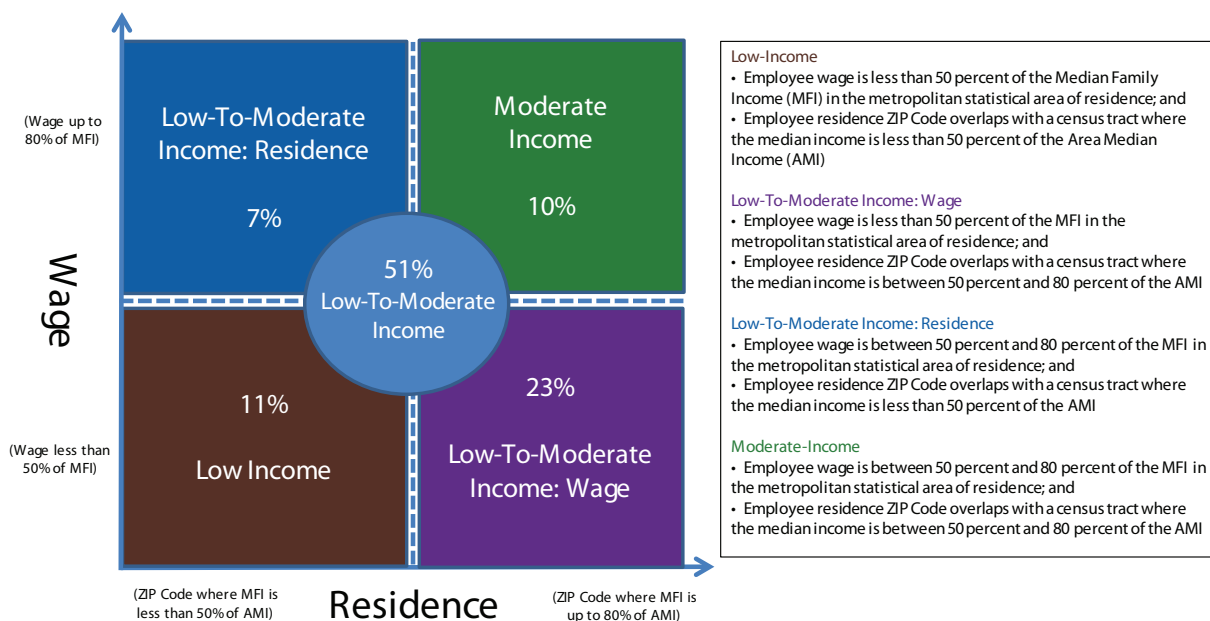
(Wage up to 80% of MFI)

Wage

(Wage less than 50% of MFI)

Low-To-Moderate Income: Residence

7%

Moderate Income

10%

51% Low-To-Moderate Income

11%

Low Income

23%

Low-To-Moderate Income: Wage

(ZIP Code where MFI is less than 50% of AMI)

Residence

(ZIP Code where MFI is up to 80% of AMI)

Low-Income
• Employee wage is less than 50 percent of the Median Family Income (MFI) in the metropolitan statistical area of residence; and
• Employee residence ZIP Code overlaps with a census tract where the median income is less than 50 percent of the Area Median Income (AMI)

Low-To-Moderate Income: Wage
• Employee wage is less than 50 percent of the MFI in the metropolitan statistical area of residence; and
• Employee residence ZIP Code overlaps with a census tract where the median income is between 50 percent and 80 percent of the AMI

Low-To-Moderate Income: Residence
• Employee wage is between 50 percent and 80 percent of the MFI in the metropolitan statistical area of residence; and
• Employee residence ZIP Code overlaps with a census tract where the median income is less than 50 percent of the AMI

Moderate-Income
• Employee wage is between 50 percent and 80 percent of the MFI in the metropolitan statistical area of residence; and
• Employee residence ZIP Code overlaps with a census tract where the median income is between 50 percent and 80 percent of the AMI